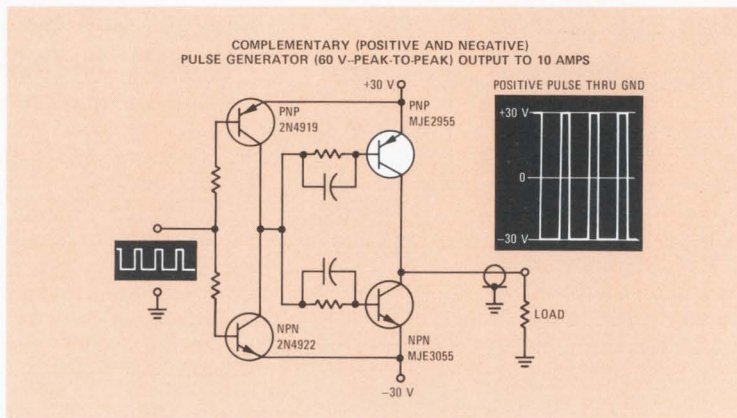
COMPLEMENTARY (POSITIVE AND NEGATIVE)
PULSE GENERATOR (60 V–PEAK-TO-PEAK) OUTPUT TO 10 AMPS

+30 V

PNP
2N4919

PNP
MJE2955

POSITIVE PULSE THRU GND

+30 V

0

–30 V

NPN
2N4922

NPN
MJE3055

LOAD

–30 V